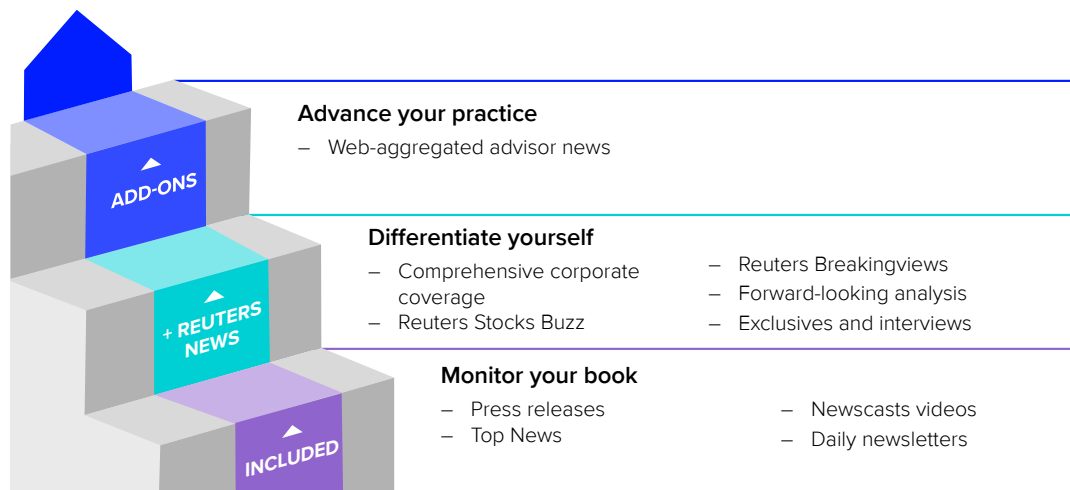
ADD-ONS

Advance your practice

– Web-aggregated advisor news

+ REUTERS NEWS

Differentiate yourself

– Comprehensive corporate coverage
– Reuters Stocks Buzz

– Reuters Breakingviews
– Forward-looking analysis
– Exclusives and interviews

INCLUDED

Monitor your book

– Press releases
– Top News

– Newscasts videos
– Daily newsletters